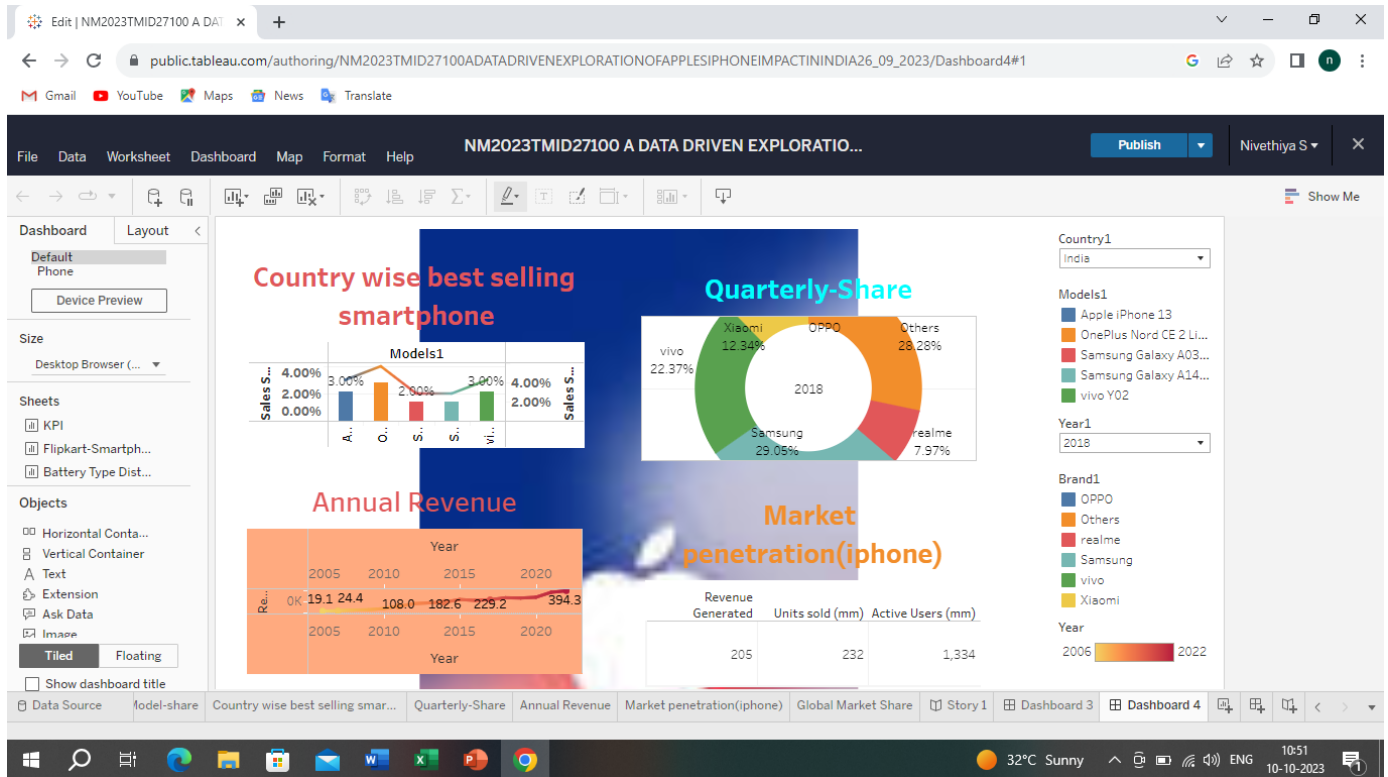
Edit | NM2023TMID27100 A DAT ×

public.tableau.com/authoring/NM2023TMID27100ADATADRIVENEXPLORATIONOFAPPLESIPHONEIMPACTININDIA26_09_2023/Dashboard4#1

Gmail YouTube Maps News Translate

File Data Worksheet Dashboard Map Format Help

NM2023TMID27100 A DATA DRIVEN EXPLORATIO...

Publish

Nivethiya S

Show Me

Dashboard Layout

Default
Phone

Device Preview

Size

Desktop Browser (...

Sheets

KPI
Flipkart-Smartph...
Battery Type Dist...

Objects

Horizontal Conta...
Vertical Container
Text
Extension
Ask Data
Image

Tiled Floating

Show dashboard title

Country wise best selling smartphone

Models1

Sales S...
4.00%
2.00%
0.00%
3.00%
2.00%
3.00%
4.00%
2.00%
Sales S...
A.. O.. S.. S.. vi..

Quarterly-Share

Xiaomi 12.34%
OPPO
Others 28.28%
vivo 22.37%
2018
Samsung 29.05%
realme 7.97%

Annual Revenue

Year
2005 2010 2015 2020
Re..
0K 19.1 24.4 108.0 182.6 229.2 394.3
2005 2010 2015 2020
Year

Market penetration(iphone)

| Revenue Generated | Units sold (mm) | Active Users (mm) |
|---|---|---|
| 205 | 232 | 1,334 |

Country1
India

Models1
Apple iPhone 13
OnePlus Nord CE 2 Li...
Samsung Galaxy A03...
Samsung Galaxy A14...
vivo Y02

Year1
2018

Brand1
OPPO
Others
realme
Samsung
vivo
Xiaomi

Year
2006 2022

Data Source | Model-share | Country wise best selling smar... | Quarterly-Share | Annual Revenue | Market penetration(iphone) | Global Market Share | Story 1 | Dashboard 3 | Dashboard 4

32°C Sunny ENG 10:51 10-10-2023